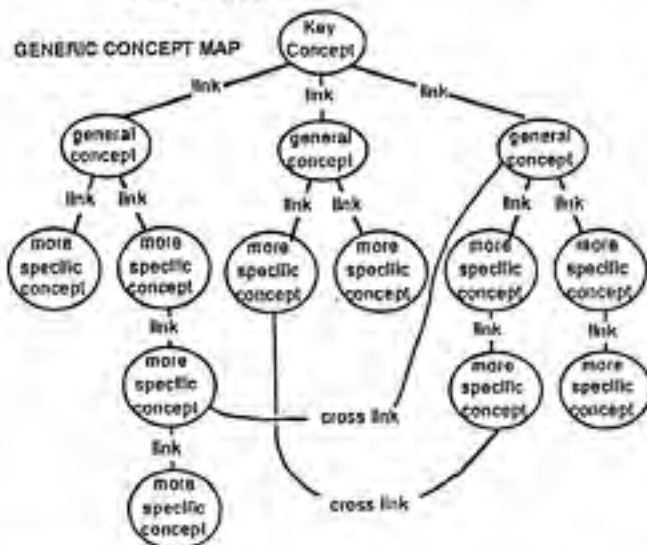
GENERIC CONCEPT MAP

Key Concept

link
link
link

general concept
general concept
general concept

link
link
link
link
link
link

more specific concept
more specific concept
more specific concept
more specific concept
more specific concept
more specific concept

link
link
link

more specific concept
more specific concept
more specific concept

cross link

link

more specific concept

cross link